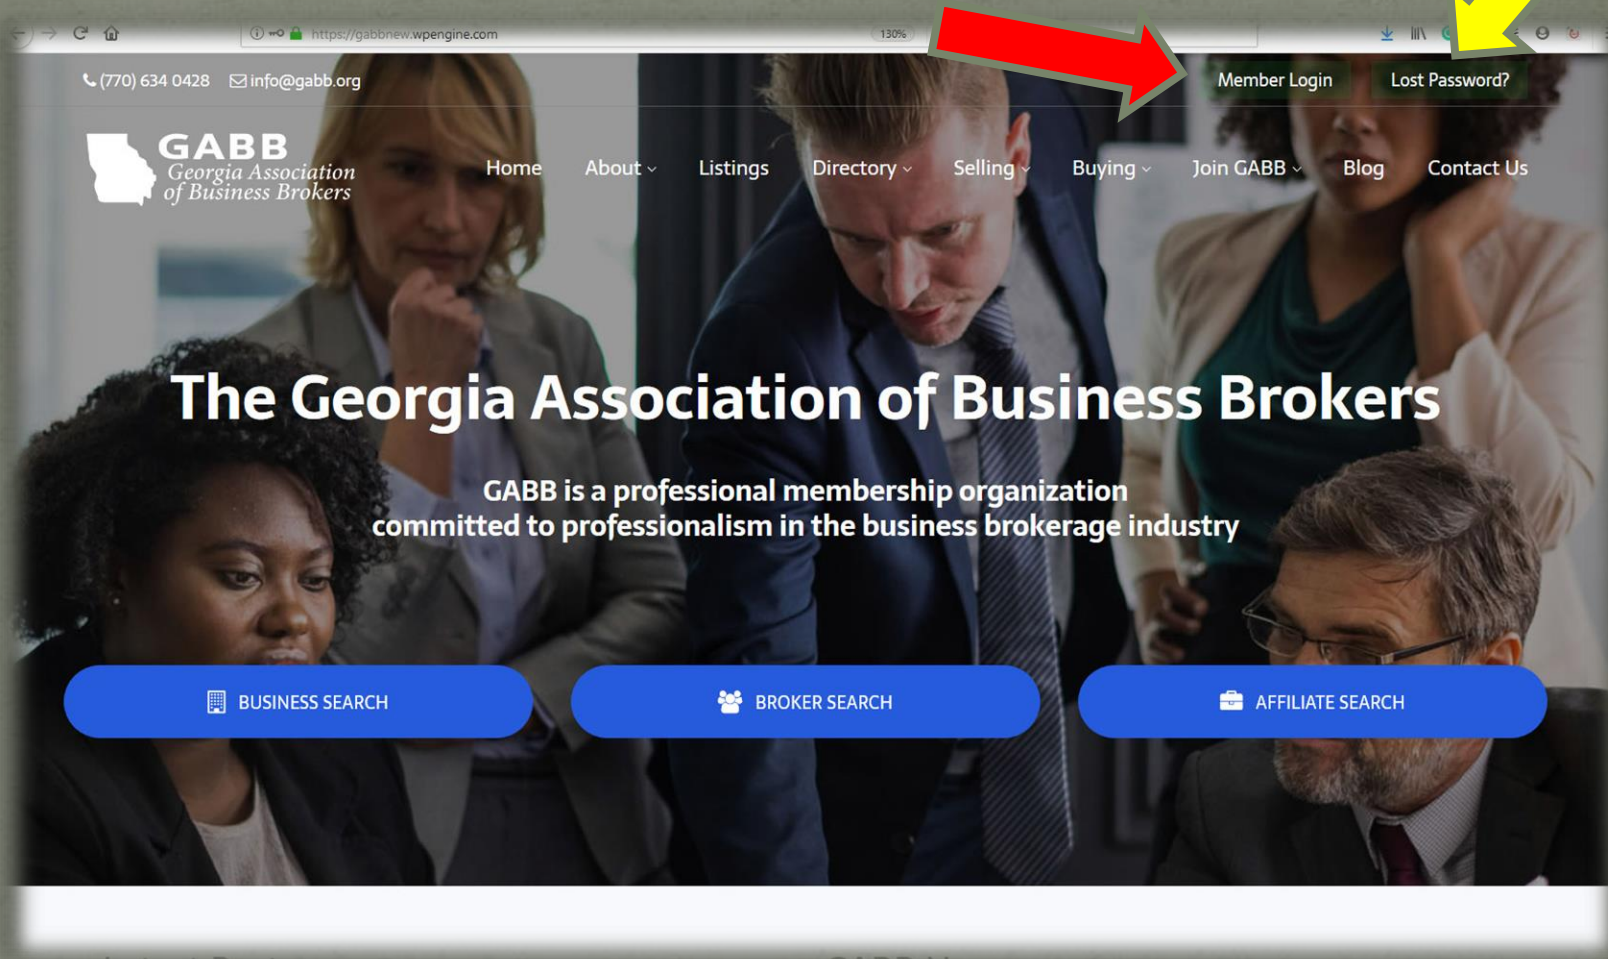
https://gabbnew.wpengine.com 130%

(770) 634 0428 info@gabb.org

Member Login Lost Password?

GABB
Georgia Association of Business Brokers

Home About Listings Directory Selling Buying Join GABB Blog Contact Us

The Georgia Association of Business Brokers

GABB is a professional membership organization committed to professionalism in the business brokerage industry

BUSINESS SEARCH BROKER SEARCH AFFILIATE SEARCH